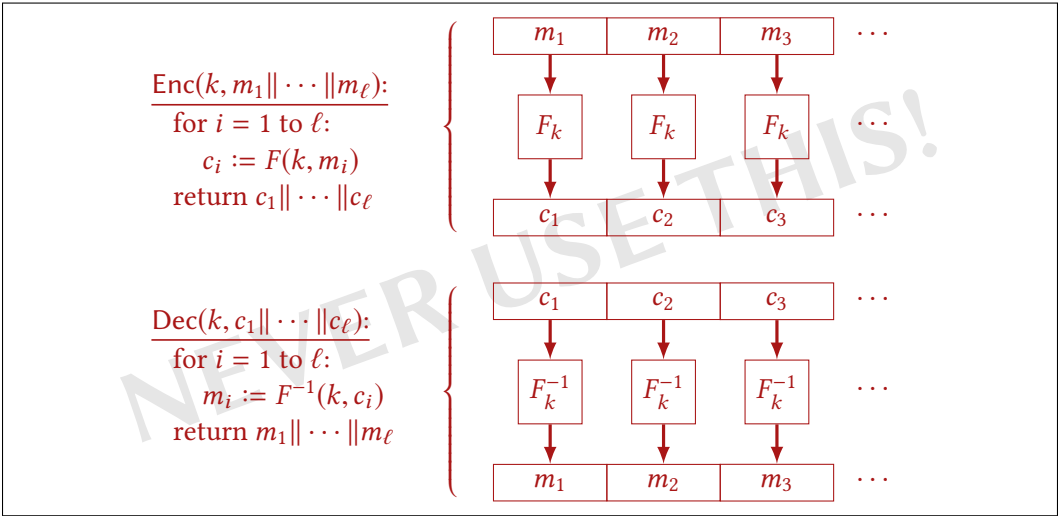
$\text{Enc}(k, m_1 \| \cdots \| m_\ell)$:
for $i = 1$ to $\ell$:
$c_i := F(k, m_i)$
return $c_1 \| \cdots \| c_\ell$

| $m_1$ | $m_2$ | $m_3$ | $\cdots$ |
|---|---|---|---|
| $F_k$ | $F_k$ | $F_k$ | $\cdots$ |
| $c_1$ | $c_2$ | $c_3$ | $\cdots$ |

$\text{Dec}(k, c_1 \| \cdots \| c_\ell)$:
for $i = 1$ to $\ell$:
$m_i := F^{-1}(k, c_i)$
return $m_1 \| \cdots \| m_\ell$

| $c_1$ | $c_2$ | $c_3$ | $\cdots$ |
|---|---|---|---|
| $F_k^{-1}$ | $F_k^{-1}$ | $F_k^{-1}$ | $\cdots$ |
| $m_1$ | $m_2$ | $m_3$ | $\cdots$ |

NEVER USE THIS!